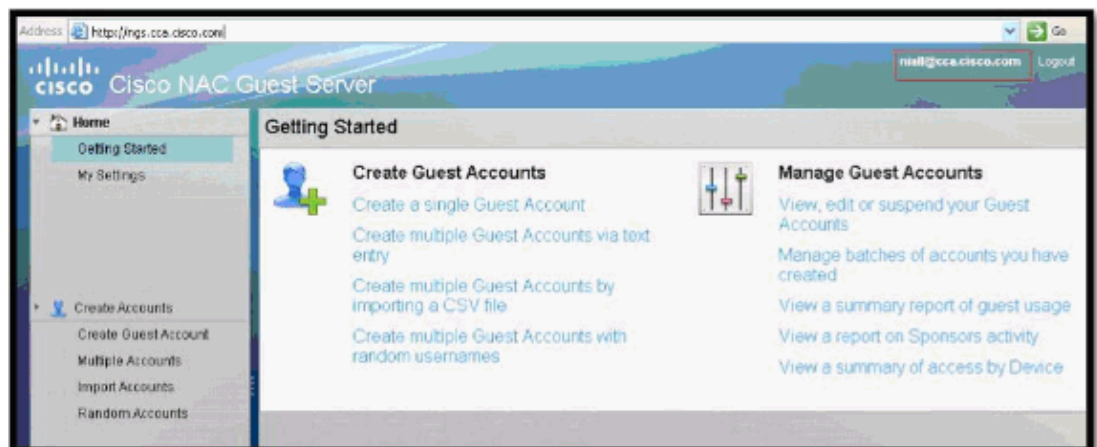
Address http://ngs.cca.cisco.com/

Go

cisco Cisco NAC Guest Server

niall@cca.cisco.com Logout

Home

Getting Started

My Settings

Create Accounts

Create Guest Account

Multiple Accounts

Import Accounts

Random Accounts

Getting Started

Create Guest Accounts

Create a single Guest Account

Create multiple Guest Accounts via text entry

Create multiple Guest Accounts by importing a CSV file

Create multiple Guest Accounts with random usernames

Manage Guest Accounts

View, edit or suspend your Guest Accounts

Manage batches of accounts you have created

View a summary report of guest usage

View a report on Sponsors activity

View a summary of access by Device